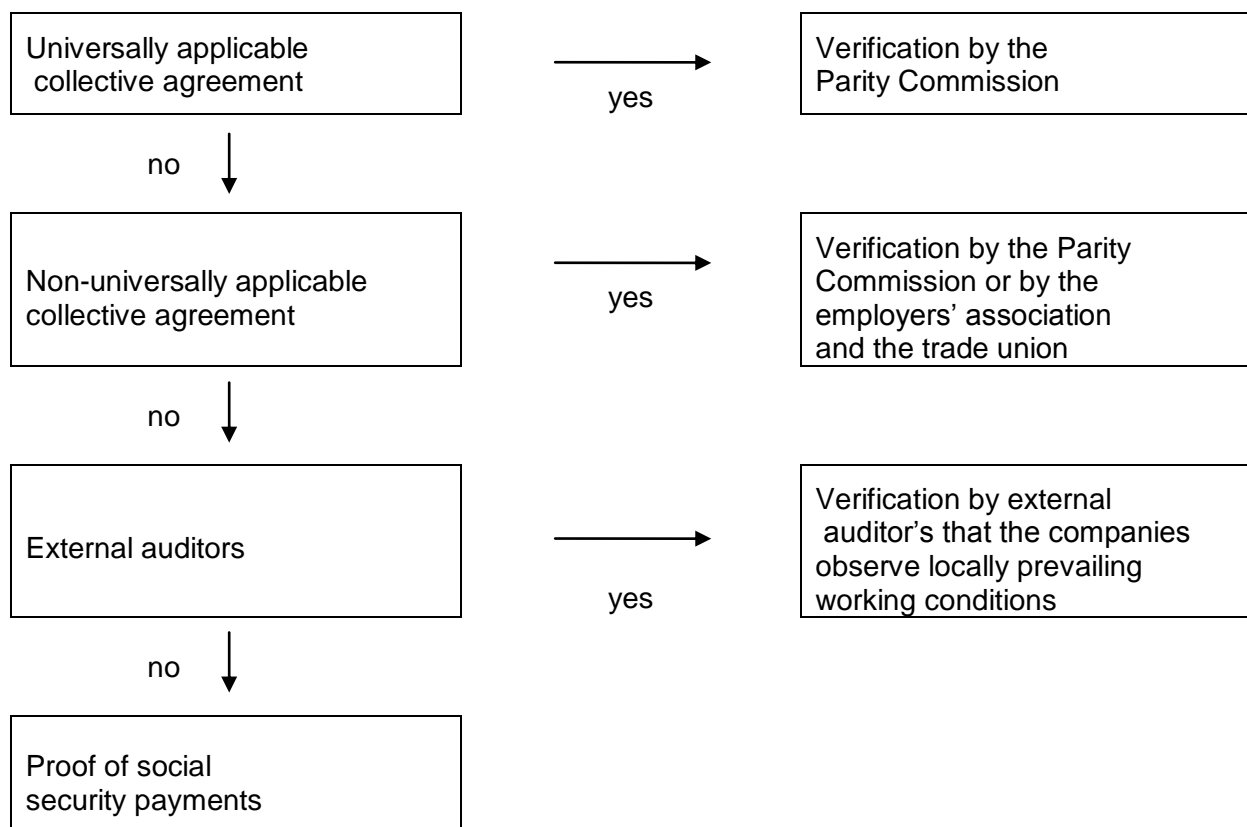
Universally applicable collective agreement

yes

Verification by the Parity Commission

no

Non-universally applicable collective agreement

yes

Verification by the Parity Commission or by the employers' association and the trade union

no

External auditors

yes

Verification by external auditor's that the companies observe locally prevailing working conditions

no

Proof of social security payments